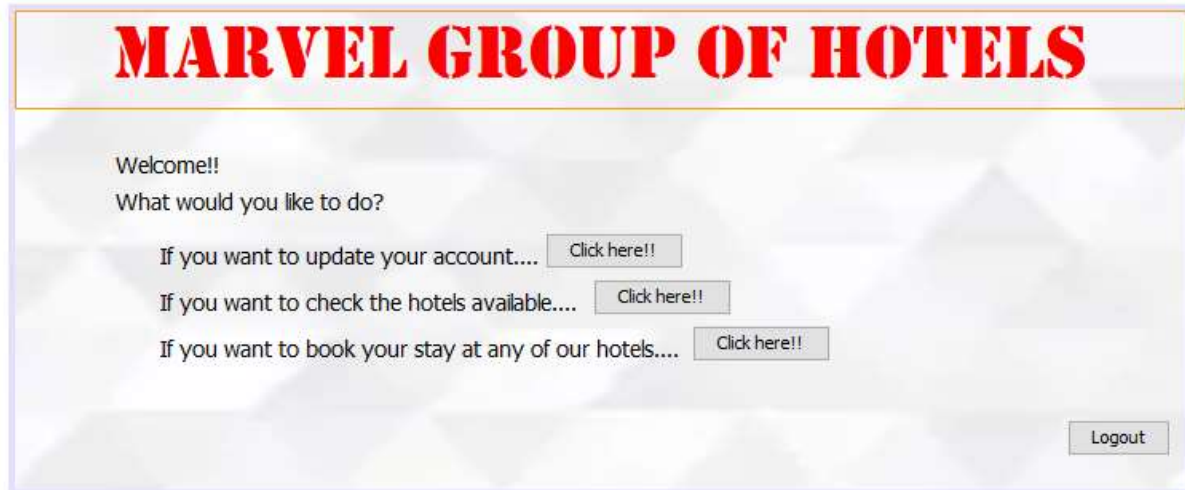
MARVEL GROUP OF HOTELS

Welcome!!

What would you like to do?

If you want to update your account.... Click here!!

If you want to check the hotels available.... Click here!!

If you want to book your stay at any of our hotels.... Click here!!

Logout